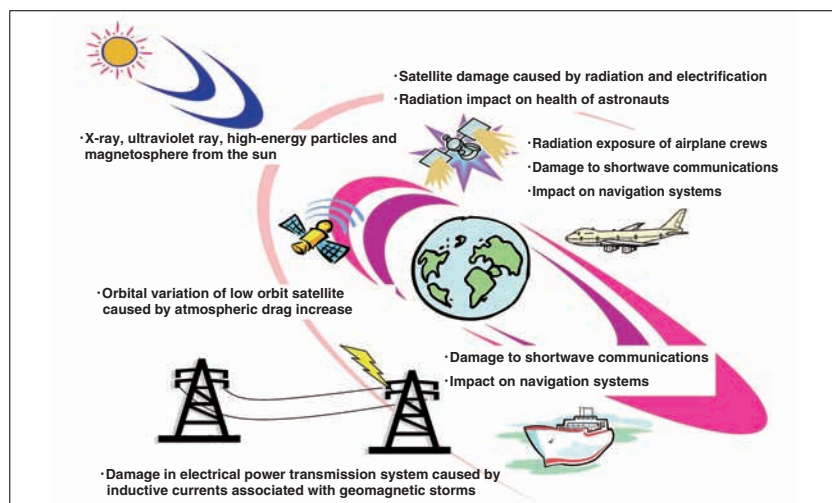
·Satellite damage caused by radiation and electrification
·Radiation impact on health of astronauts

·X-ray, ultraviolet ray, high-energy particles and magnetosphere from the sun

·Radiation exposure of airplane crews
·Damage to shortwave communications
·Impact on navigation systems

·Orbital variation of low orbit satellite caused by atmospheric drag increase

·Damage to shortwave communications
·Impact on navigation systems

·Damage in electrical power transmission system caused by inductive currents associated with geomagnetic storms